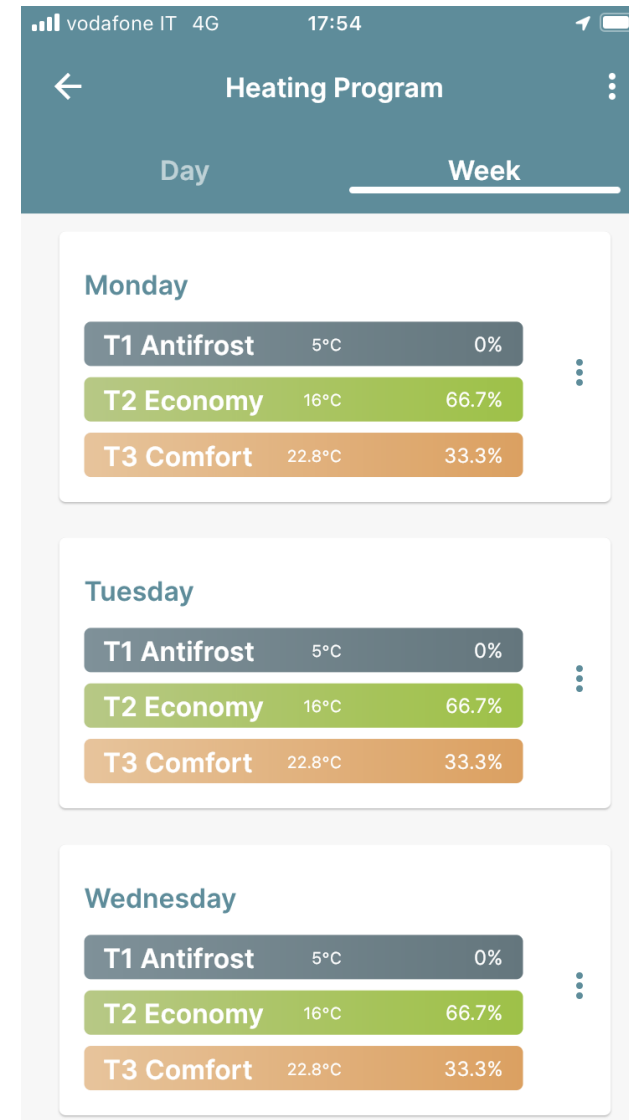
vodafone IT 4G 17:54

Heating Program

Day Week

Monday
T1 Antifrost 5°C 0%
T2 Economy 16°C 66.7%
T3 Comfort 22.8°C 33.3%

Tuesday
T1 Antifrost 5°C 0%
T2 Economy 16°C 66.7%
T3 Comfort 22.8°C 33.3%

Wednesday
T1 Antifrost 5°C 0%
T2 Economy 16°C 66.7%
T3 Comfort 22.8°C 33.3%